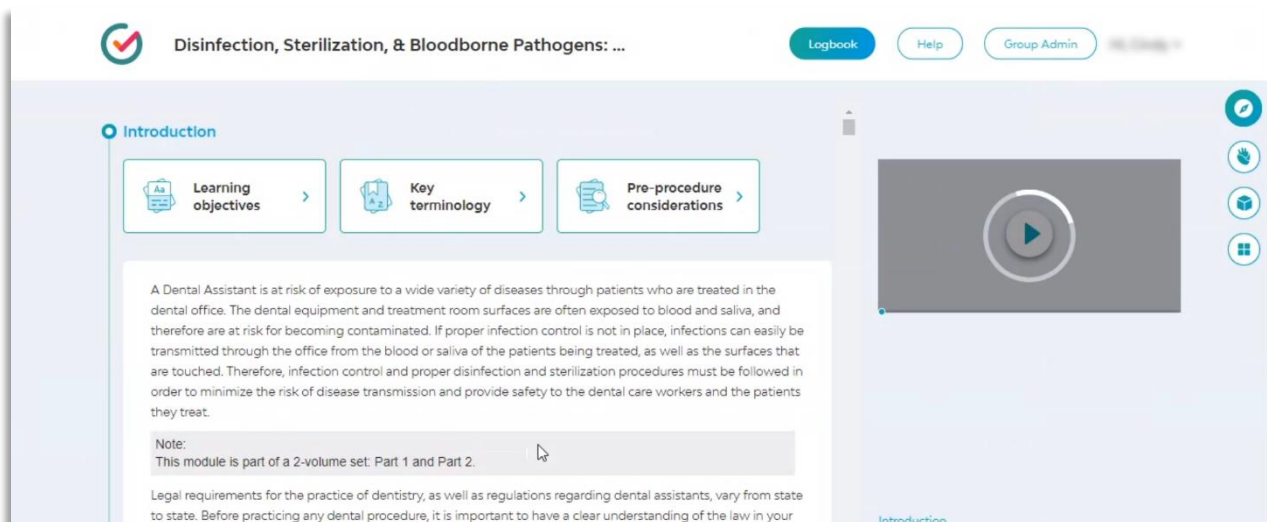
Disinfection, Sterilization, & Bloodborne Pathogens: ...

Logbook

Help

Group Admin

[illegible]

Introduction

Learning objectives

Key terminology

Pre-procedure considerations

A Dental Assistant is at risk of exposure to a wide variety of diseases through patients who are treated in the dental office. The dental equipment and treatment room surfaces are often exposed to blood and saliva, and therefore are at risk for becoming contaminated. If proper infection control is not in place, infections can easily be transmitted through the office from the blood or saliva of the patients being treated, as well as the surfaces that are touched. Therefore, infection control and proper disinfection and sterilization procedures must be followed in order to minimize the risk of disease transmission and provide safety to the dental care workers and the patients they treat.

Note:
This module is part of a 2-volume set: Part 1 and Part 2.

Legal requirements for the practice of dentistry, as well as regulations regarding dental assistants, vary from state to state. Before practicing any dental procedure, it is important to have a clear understanding of the law in your

Introduction